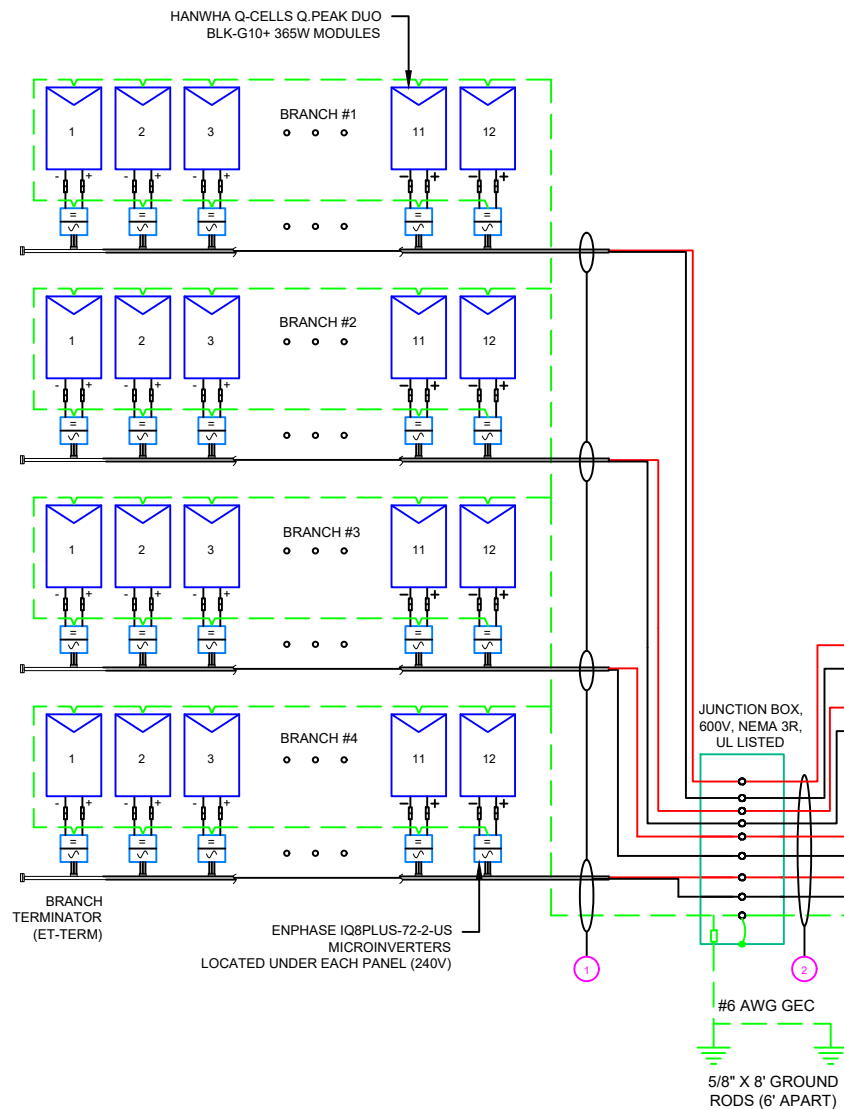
HANWHA Q-CELLS Q.PEAK DUO BLK-G10+ 365W MODULES

BRANCH #1

1 2 3 11 12

BRANCH #2

1 2 3 11 12

BRANCH #3

1 2 3 11 12

BRANCH #4

1 2 3 11 12

JUNCTION BOX, 600V, NEMA 3R, UL LISTED

BRANCH TERMINATOR (ET-TERM)

ENPHASE IQ8PLUS-72-2-US MICROINVERTERS LOCATED UNDER EACH PANEL (240V)

1

2

#6 AWG GEC

5/8" X 8' GROUND RODS (6' APART)